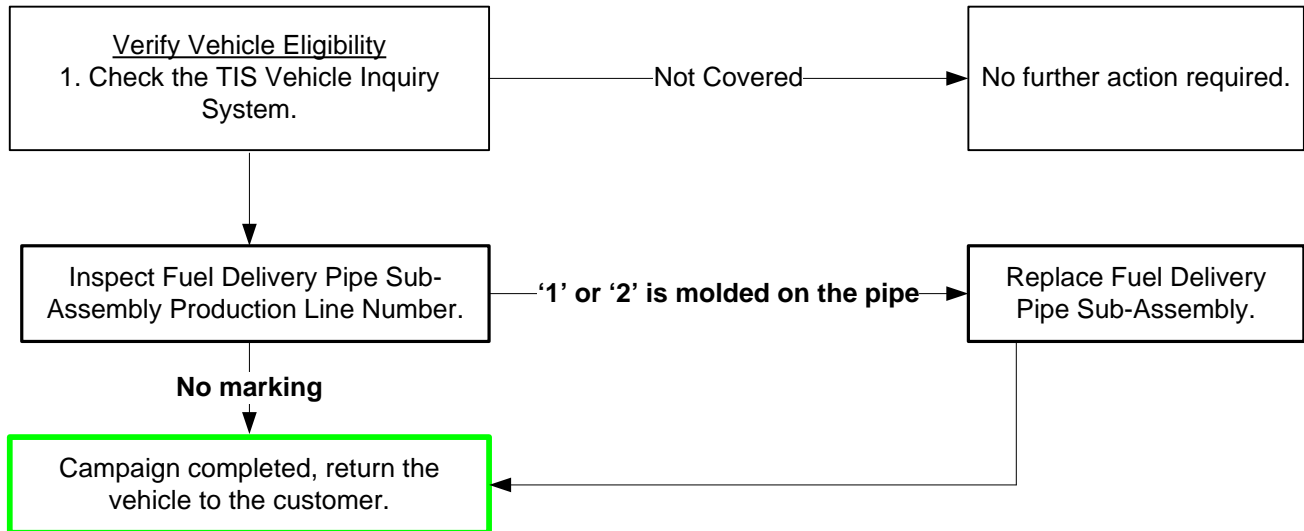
Verify Vehicle Eligibility
1. Check the TIS Vehicle Inquiry System.

Not Covered

No further action required.

Inspect Fuel Delivery Pipe Sub-Assembly Production Line Number.

**‘1’ or ‘2’ is molded on the pipe**

Replace Fuel Delivery Pipe Sub-Assembly.

**No marking**

Campaign completed, return the vehicle to the customer.